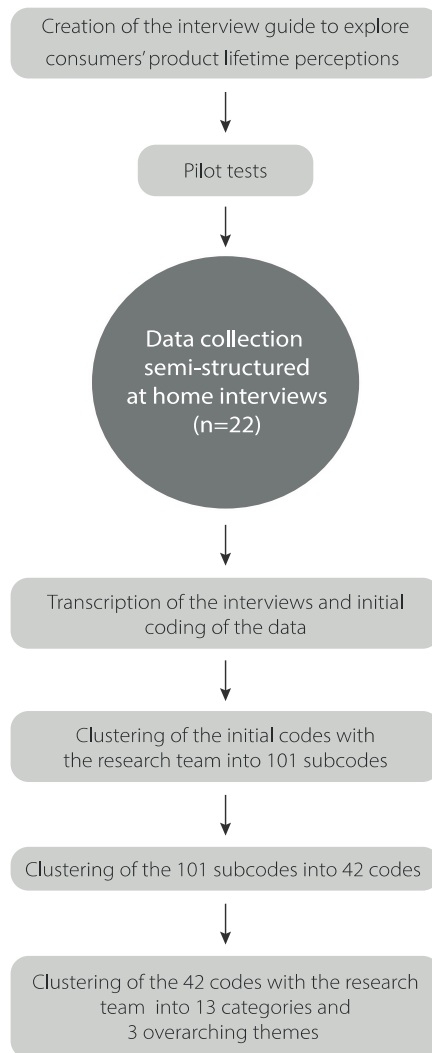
Creation of the interview guide to explore consumers' product lifetime perceptions

Pilot tests

Data collection semi-structured at home interviews (n=22)

Transcription of the interviews and initial coding of the data

Clustering of the initial codes with the research team into 101 subcodes

Clustering of the 101 subcodes into 42 codes

Clustering of the 42 codes with the research team into 13 categories and 3 overarching themes